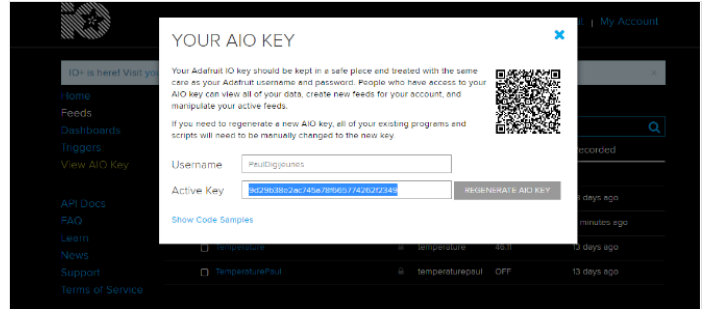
YOUR AIO KEY

Your Adafruit IO key should be kept in a safe place and treated with the same care as your Adafruit username and password. People who have access to your AIO key can view all of your data, create new feeds for your account, and manipulate your active feeds.

If you need to regenerate a new AIO key, all of your existing programs and scripts will need to be manually changed to the new key.

Username PaulDigjeunes

Active Key 9d29b38c2ac745e78f665774262f2349 REGENERATE AIO KEY

Show Code Samples

| My Account

IO+ is here! Visit yo

Home
Feeds
Dashboards
Triggers
View AIO Key

API Docs
FAQ
Learn
News
Support
Terms of Service

recorded

3 days ago
minutes ago
Temperature temperature 46.11 13 days ago
TemperaturePaul temperaturepaul OFF 13 days ago